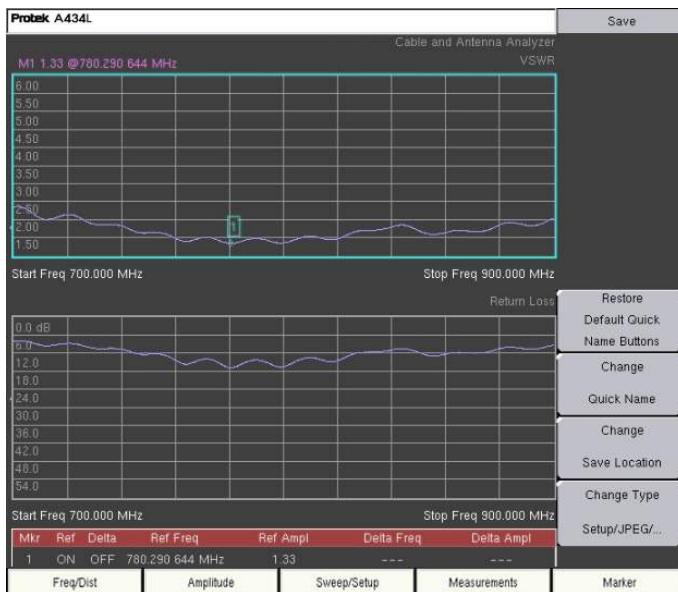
Protek A434L

Save

Cable and Antenna Analyzer
VSWR

M1 1.33 @780.290 644 MHz

6.00
5.50
5.00
4.50
4.00
3.50
3.00
2.50
2.00
1.50

1

Start Freq 700.000 MHz
Stop Freq 900.000 MHz

Return Loss

0.0 dB
6.0
12.0
18.0
24.0
30.0
36.0
42.0
48.0
54.0

Start Freq 700.000 MHz
Stop Freq 900.000 MHz

Restore Default Quick Name Buttons

Change Quick Name

Change Save Location

Change Type Setup/JPEG/...

| Mkr | Ref | Delta | Ref Freq | Ref Ampl | Delta Freq | Delta Ampl |
|---|---|---|---|---|---|---|
| 1 | ON | OFF | 780.290 644 MHz | 1.33 | --- | --- |

Freq/Dist
Amplitude
Sweep/Setup
Measurements
Marker